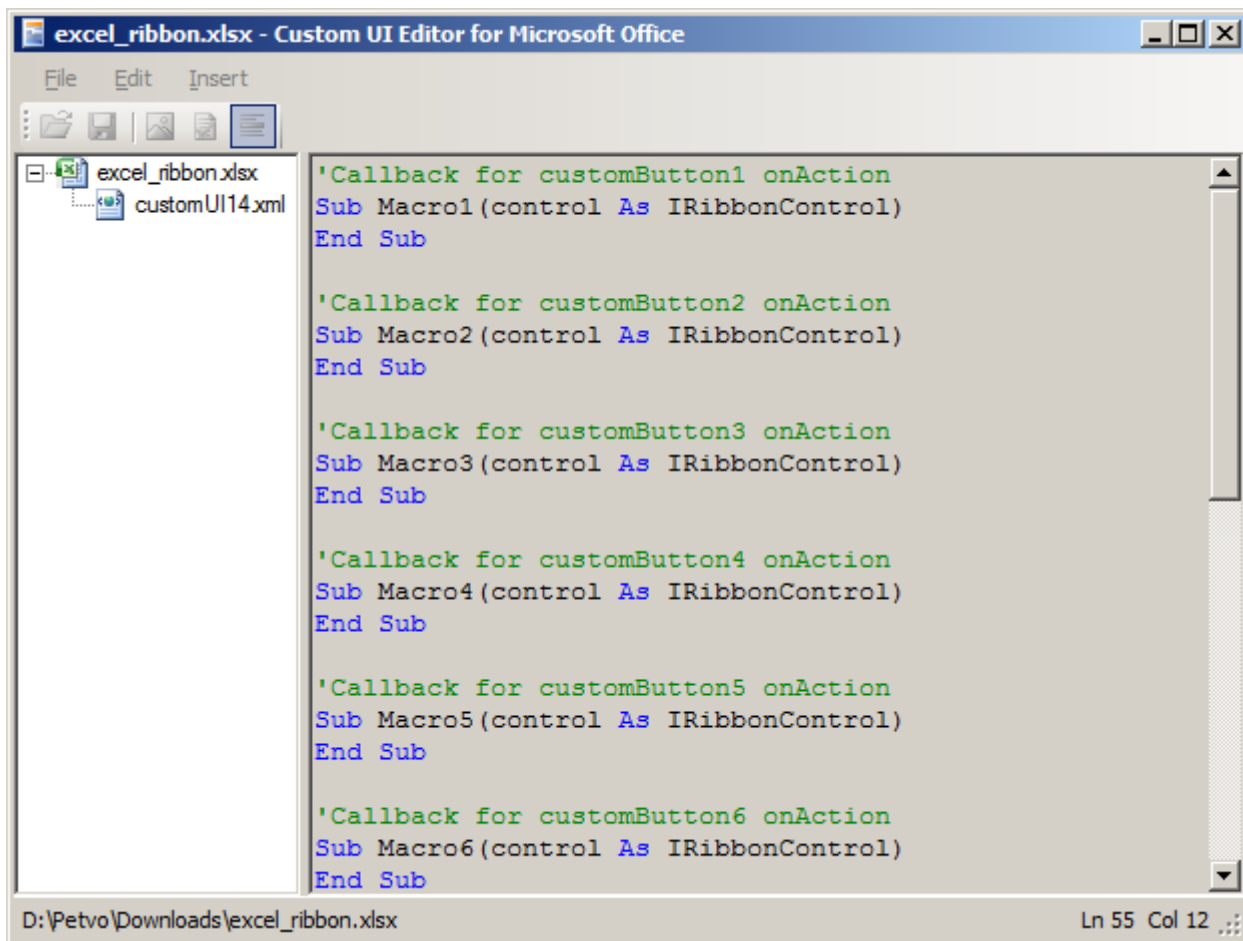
excel_ribbon.xlsx - Custom UI Editor for Microsoft Office

File Edit Insert

excel_ribbon.xlsx
customUI14.xml

'Callback for customButton1 onAction
Sub Macro1(control As IRibbonControl)
End Sub

'Callback for customButton2 onAction
Sub Macro2(control As IRibbonControl)
End Sub

'Callback for customButton3 onAction
Sub Macro3(control As IRibbonControl)
End Sub

'Callback for customButton4 onAction
Sub Macro4(control As IRibbonControl)
End Sub

'Callback for customButton5 onAction
Sub Macro5(control As IRibbonControl)
End Sub

'Callback for customButton6 onAction
Sub Macro6(control As IRibbonControl)
End Sub

D:\Petvo\Downloads\excel_ribbon.xlsx

Ln 55 Col 12